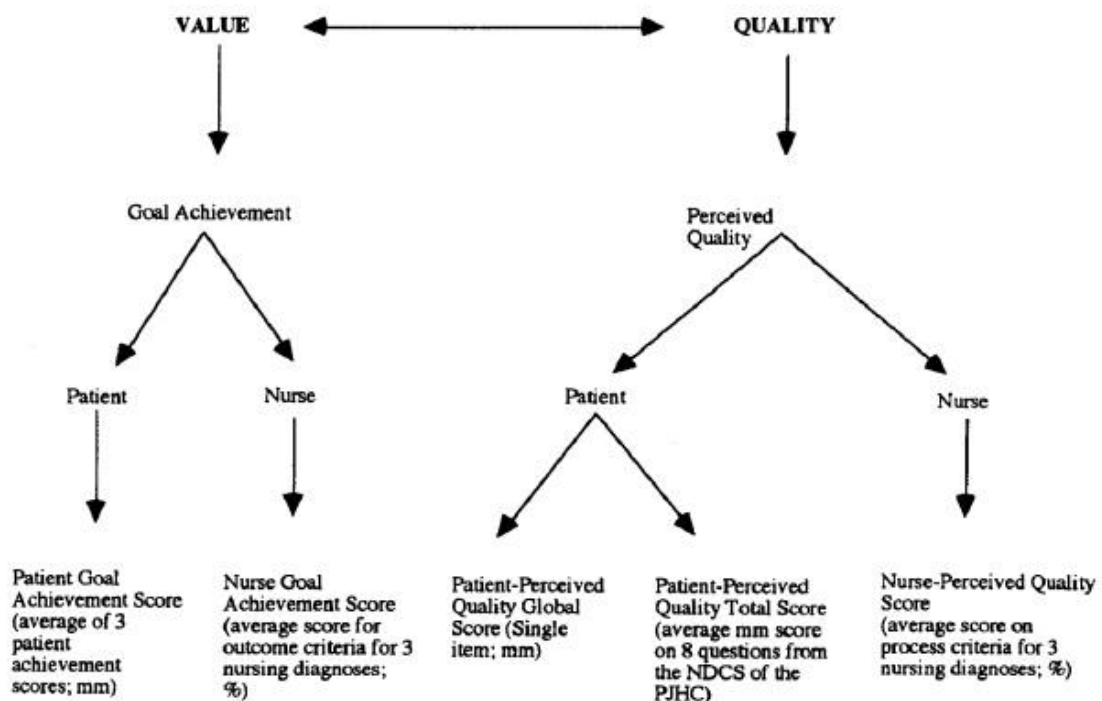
VALUE

QUALITY

Goal Achievement

Perceived Quality

Patient

Nurse

Patient

Nurse

Patient Goal Achievement Score (average of 3 patient achievement scores; mm)

Nurse Goal Achievement Score (average score for outcome criteria for 3 nursing diagnoses; %)

Patient-Perceived Quality Global Score (Single item; mm)

Patient-Perceived Quality Total Score (average mm score on 8 questions from the NDCS of the PJHC)

Nurse-Perceived Quality Score (average score on process criteria for 3 nursing diagnoses; %)